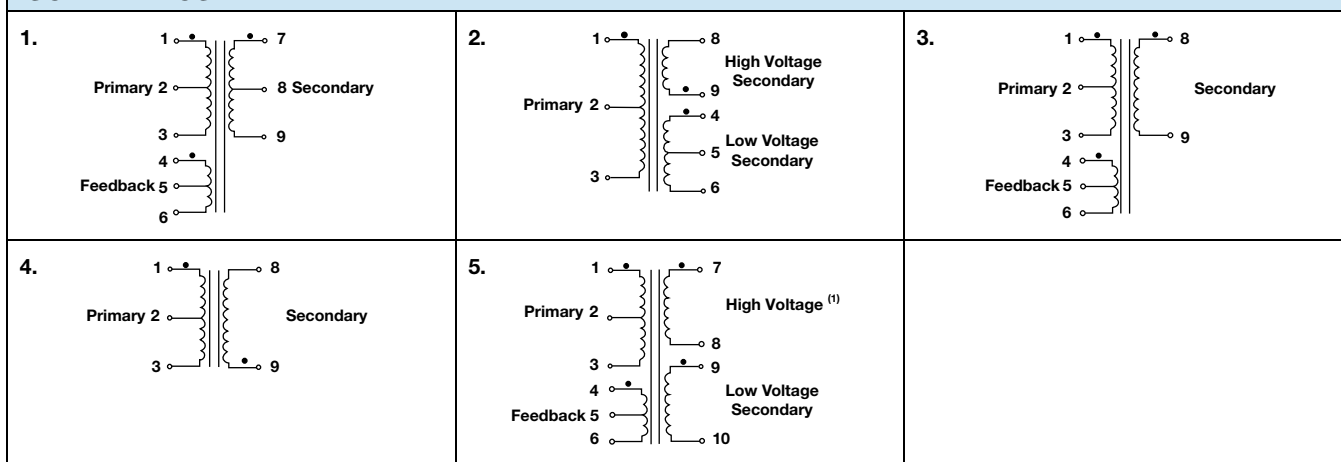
| | | |
|---|---|---|
| 1. 1 7 Primary 2 8 Secondary 3 9 4 Feedback 5 6 | 2. 1 8 High Voltage Secondary 9 Primary 2 4 5 Low Voltage Secondary 3 6 | 3. 1 8 Primary 2 Secondary 3 9 4 Feedback 5 6 |
| 4. 1 8 Primary 2 Secondary 3 9 | 5. 1 7 Primary 2 High Voltage $^{(1)}$ 8 3 9 4 Low Voltage Secondary Feedback 5 6 10 | |